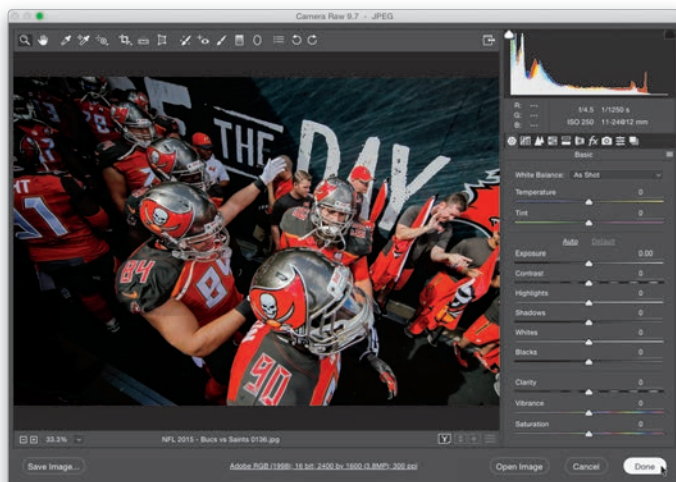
Camera Raw 9.7 - JPEG

R: ---
G: ---
B: ---
f/4.5 1/1250 s
ISO 250 11-24@12 mm

Basic

White Balance: As Shot
Temperature 0
Tint 0
Auto Default
Exposure 0.00
Contrast 0
Highlights 0
Shadows 0
Whites 0
Blacks 0
Clarity 0
Vibrance 0
Saturation 0

33.3%
NFL 2015 - Bucs vs Saints 0136.jpg
Y

THE DAY
84
90
41

Save Image...
Adobe RGB (1998); 16 bit; 2400 by 1600 (3.8MP); 300 ppi
Open Image
Cancel
Done